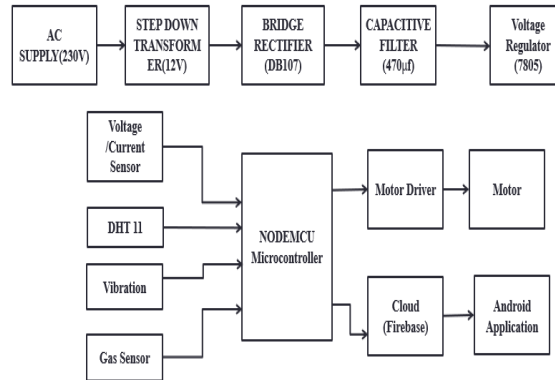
AC SUPPLY(230V)

STEP DOWN TRANSFORMER(12V)

BRIDGE RECTIFIER (DB107)

CAPACITIVE FILTER (470μf)

Voltage Regulator (7805)

Voltage /Current Sensor

DHT 11

Vibration

Gas Sensor

NODEMCU Microcontroller

Motor Driver

Motor

Cloud (Firebase)

Android Application